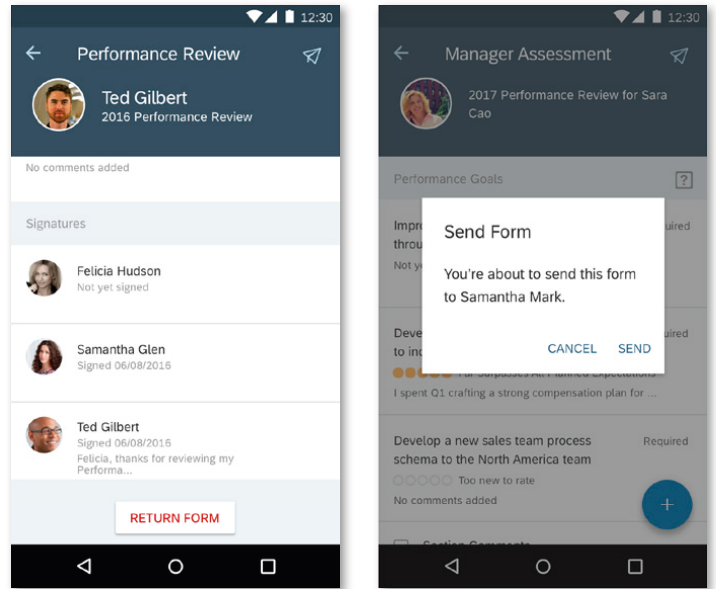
12:30

Performance Review

Ted Gilbert
2016 Performance Review

No comments added

Signatures

Felicia Hudson
Not yet signed

Samantha Glen
Signed 06/08/2016

Ted Gilbert
Signed 06/08/2016
Felicia, thanks for reviewing my Performa...

RETURN FORM

12:30

Manager Assessment

2017 Performance Review for Sara Cao

Performance Goals

Impr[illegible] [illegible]uired
throu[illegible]
Not y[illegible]

Deve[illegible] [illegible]uired
to inc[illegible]
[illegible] Far Surpasses All Planned Expectations
I spent Q1 crafting a strong compensation plan for ...

Develop a new sales team process schema to the North America team
Required
Too new to rate
No comments added

Section Comments

Send Form

You're about to send this form to Samantha Mark.

CANCEL SEND

+